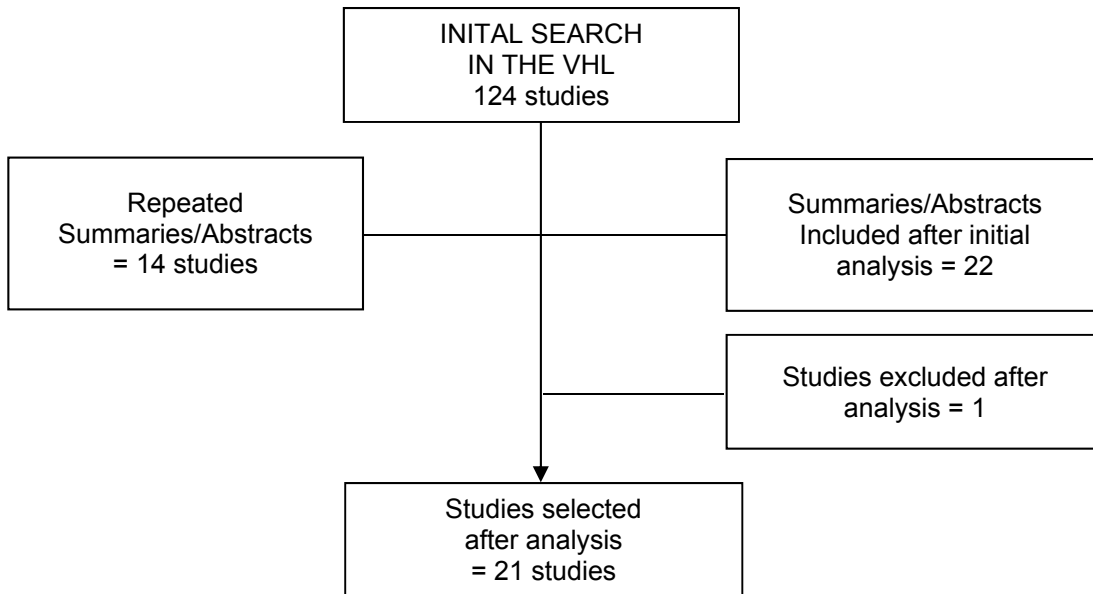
INITAL SEARCH
IN THE VHL
124 studies

Repeated
Summaries/Abstracts
= 14 studies

Summaries/Abstracts
Included after initial
analysis = 22

Studies excluded after
analysis = 1

Studies selected
after analysis
= 21 studies